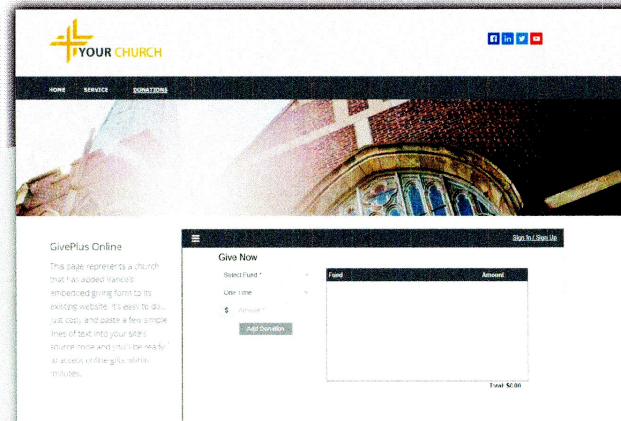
YOUR CHURCH

HOME SERVICE DONATIONS

GivePlus Online

This page represents a church that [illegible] added Vanco's embedded giving form to its existing website. It's easy to do... just copy and paste a few simple lines of text into your site's source code and you'll be ready to accept online gifts within minutes.

Sign In / Sign Up

Give Now

Select Fund *

One Time

$ Amount *

Add Donation

| Fund | Amount |
|---|---|

Total: $0.00